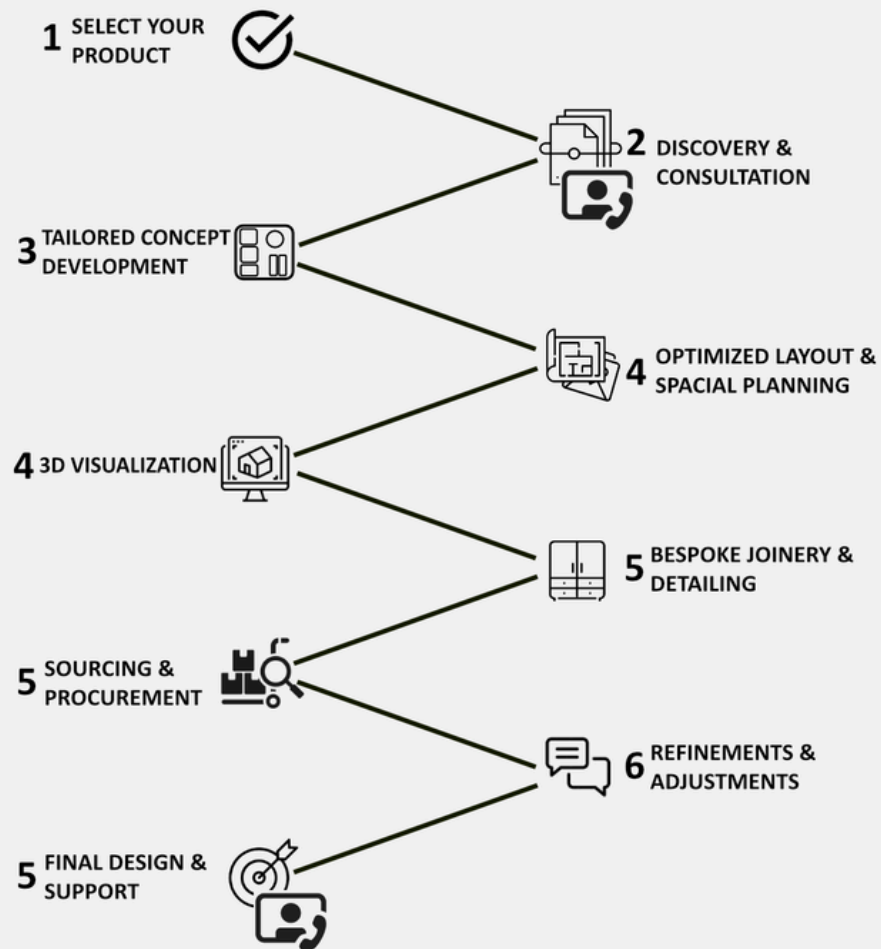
1 SELECT YOUR PRODUCT

2 DISCOVERY & CONSULTATION

3 TAILORED CONCEPT DEVELOPMENT

4 OPTIMIZED LAYOUT & SPACIAL PLANNING

4 3D VISUALIZATION

5 BESPOKE JOINERY & DETAILING

5 SOURCING & PROCUREMENT

6 REFINEMENTS & ADJUSTMENTS

5 FINAL DESIGN & SUPPORT